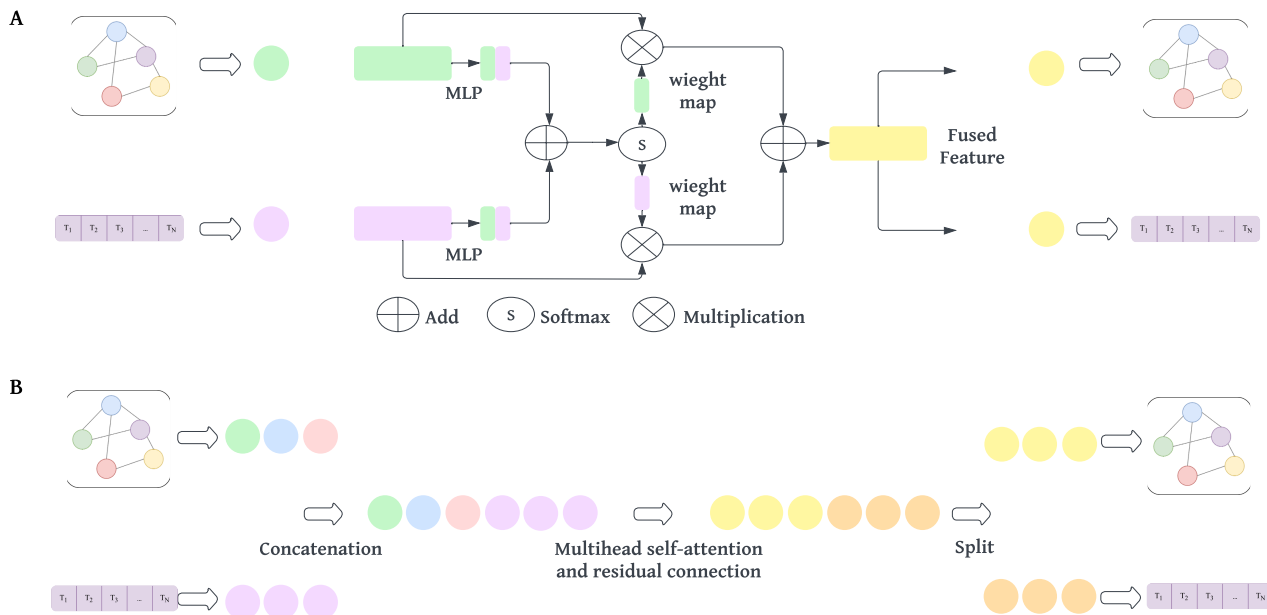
A

$T_1$ $T_2$ $T_3$ ... $T_N$

MLP

MLP

wieght map

wieght map

S

Fused Feature

$T_1$ $T_2$ $T_3$ ... $T_N$

Add S Softmax Multiplication

B

$T_1$ $T_2$ $T_3$ ... $T_N$

Concatenation

Multihead self-attention and residual connection

Split

$T_1$ $T_2$ $T_3$ ... $T_N$